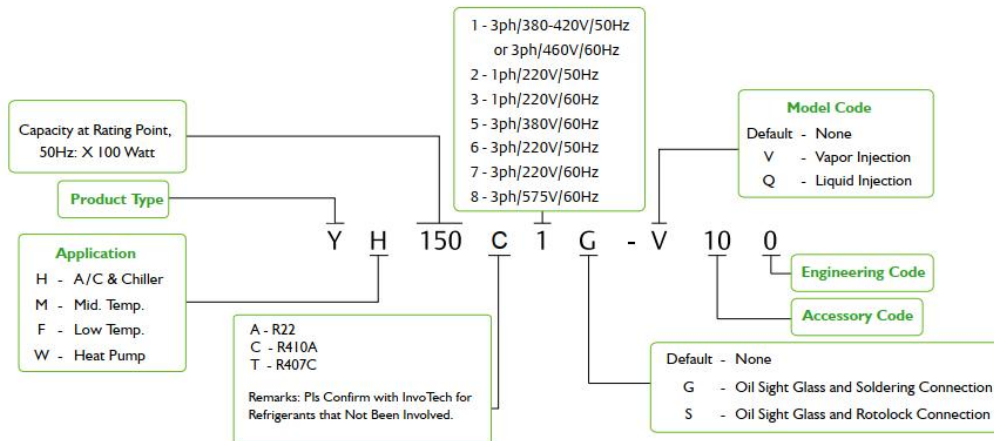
1 - 3ph/380-420V/50Hz
or 3ph/460V/60Hz
2 - 1ph/220V/50Hz
3 - 1ph/220V/60Hz
5 - 3ph/380V/60Hz
6 - 3ph/220V/50Hz
7 - 3ph/220V/60Hz
8 - 3ph/575V/60Hz

Capacity at Rating Point, 50Hz: X 100 Watt

Product Type

Application
H - A/C & Chiller
M - Mid. Temp.
F - Low Temp.
W - Heat Pump

Model Code
Default - None
V - Vapor Injection
Q - Liquid Injection

Y H 150 C 1 G - V 10 0

Engineering Code

Accessory Code

A - R22
C - R410A
T - R407C

Remarks: Pls Confirm with InvoTech for Refrigerants that Not Been Involved.

Default - None
G - Oil Sight Glass and Soldering Connection
S - Oil Sight Glass and Rotolock Connection